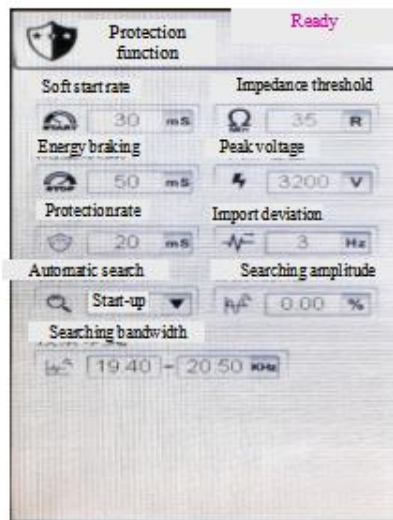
Protection function

Ready

Soft start rate

Impedance threshold

30 mS

35 R

Energy braking

Peak voltage

50 mS

3200 V

Protectionrate

Import deviation

20 mS

3 Hz

Automatic search

Searching amplitude

Start-up

0.00 %

Searching bandwidth

19.40 - 20.50 KHz